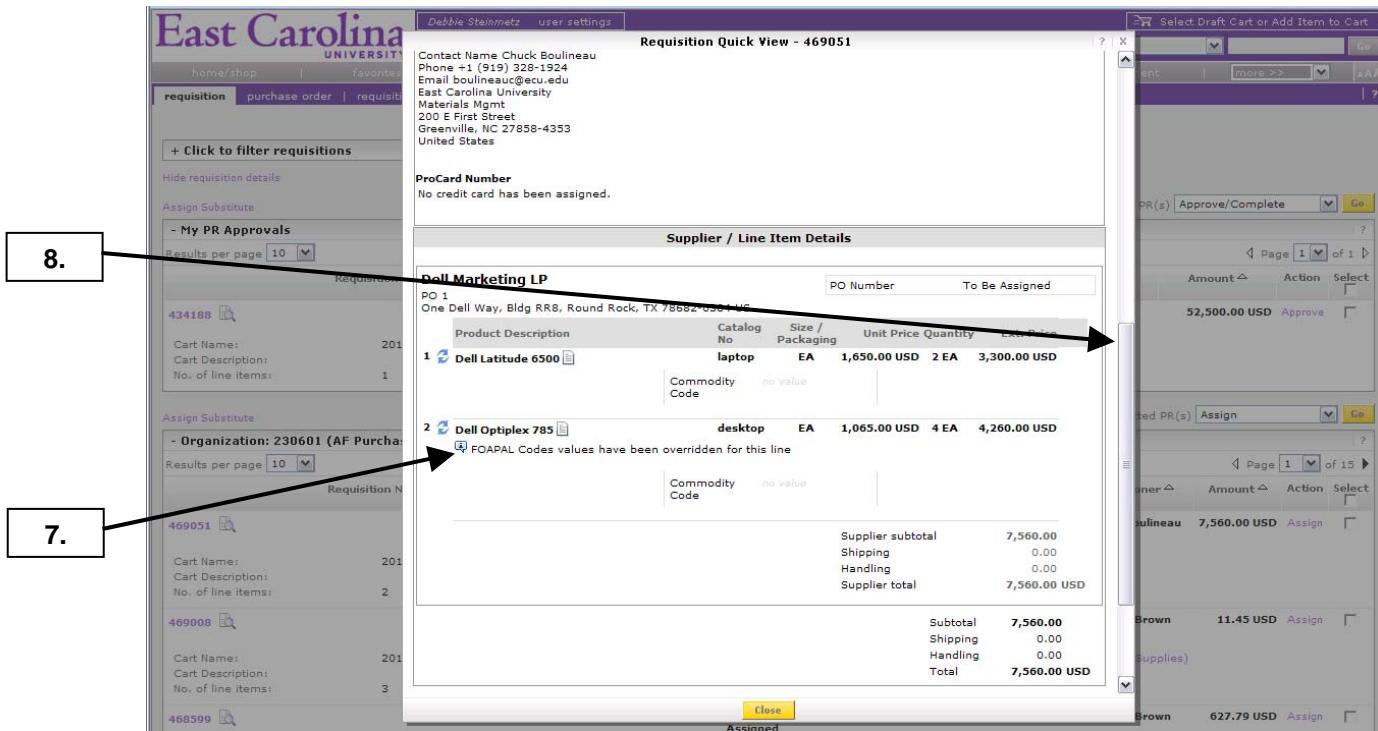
East Carolina UNIVERSITY

Debbie Steinmetz user settings

Select Draft Cart or Add Item to Cart

Go

home/shop | favorites | more >> | A A

requisition | purchase order | requisiti

+ Click to filter requisitions

Hide requisition details

Assign Substitute

- My PR Approvals

Results per page 10

Requisition

434188

Cart Name: 201
Cart Description:
No. of line items: 1

Assign Substitute

- Organization: 230601 (AF Purcha

Results per page 10

Requisition N

469051

Cart Name: 201
Cart Description:
No. of line items: 2

469008

Cart Name: 201
Cart Description:
No. of line items: 3

468599

PR(s) Approve/Complete Go

Page 1 of 1

Amount Action Select

52,500.00 USD Approve

ted PR(s) Assign Go

Page 1 of 15

ner Amount Action Select

ulineau 7,560.00 USD Assign

Brown 11.45 USD Assign

upplies)

Brown 627.79 USD Assign

Requisition Quick View - 469051

Contact Name Chuck Boulineau
Phone +1 (919) 328-1924
Email boulineauc@ecu.edu
East Carolina University
Materials Mgmt
200 E First Street
Greenville, NC 27858-4353
United States

ProCard Number
No credit card has been assigned.

Supplier / Line Item Details

Dell Marketing LP
PO 1
One Dell Way, Bldg RR8, Round Rock, TX 78682-0504 US

PO Number To Be Assigned

| | Product Description | Catalog No | Size / Packaging | Unit Price | Quantity | Ext. Price |
|---|---|---|---|---|---|---|
| 1 | Dell Latitude 6500 | laptop | EA | 1,650.00 USD | 2 EA | 3,300.00 USD |
| 2 | Dell Optiplex 785 | desktop | EA | 1,065.00 USD | 4 EA | 4,260.00 USD |

Commodity Code no value

FOAPAL Codes values have been overridden for this line

Commodity Code no value

Supplier subtotal 7,560.00
Shipping 0.00
Handling 0.00
Supplier total 7,560.00 USD

Subtotal 7,560.00
Shipping 0.00
Handling 0.00
Total 7,560.00 USD

Close

Assigned

8.

7.